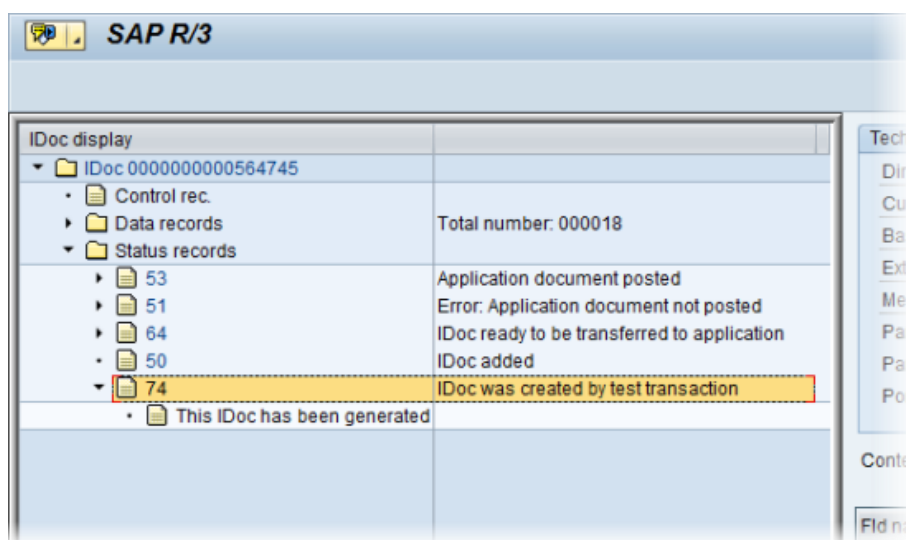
SAP R/3

| IDoc display | |
|---|---|
| IDoc 0000000000564745 | |
| Control rec. | |
| Data records | Total number: 000018 |
| Status records | |
| 53 | Application document posted |
| 51 | Error: Application document not posted |
| 64 | IDoc ready to be transferred to application |
| 50 | IDoc added |
| 74 | IDoc was created by test transaction |
| This IDoc has been generated | |

Tech
Di
Cu
Ba
Ext
Me
Pa
Pa
Po
Conte
Fld n